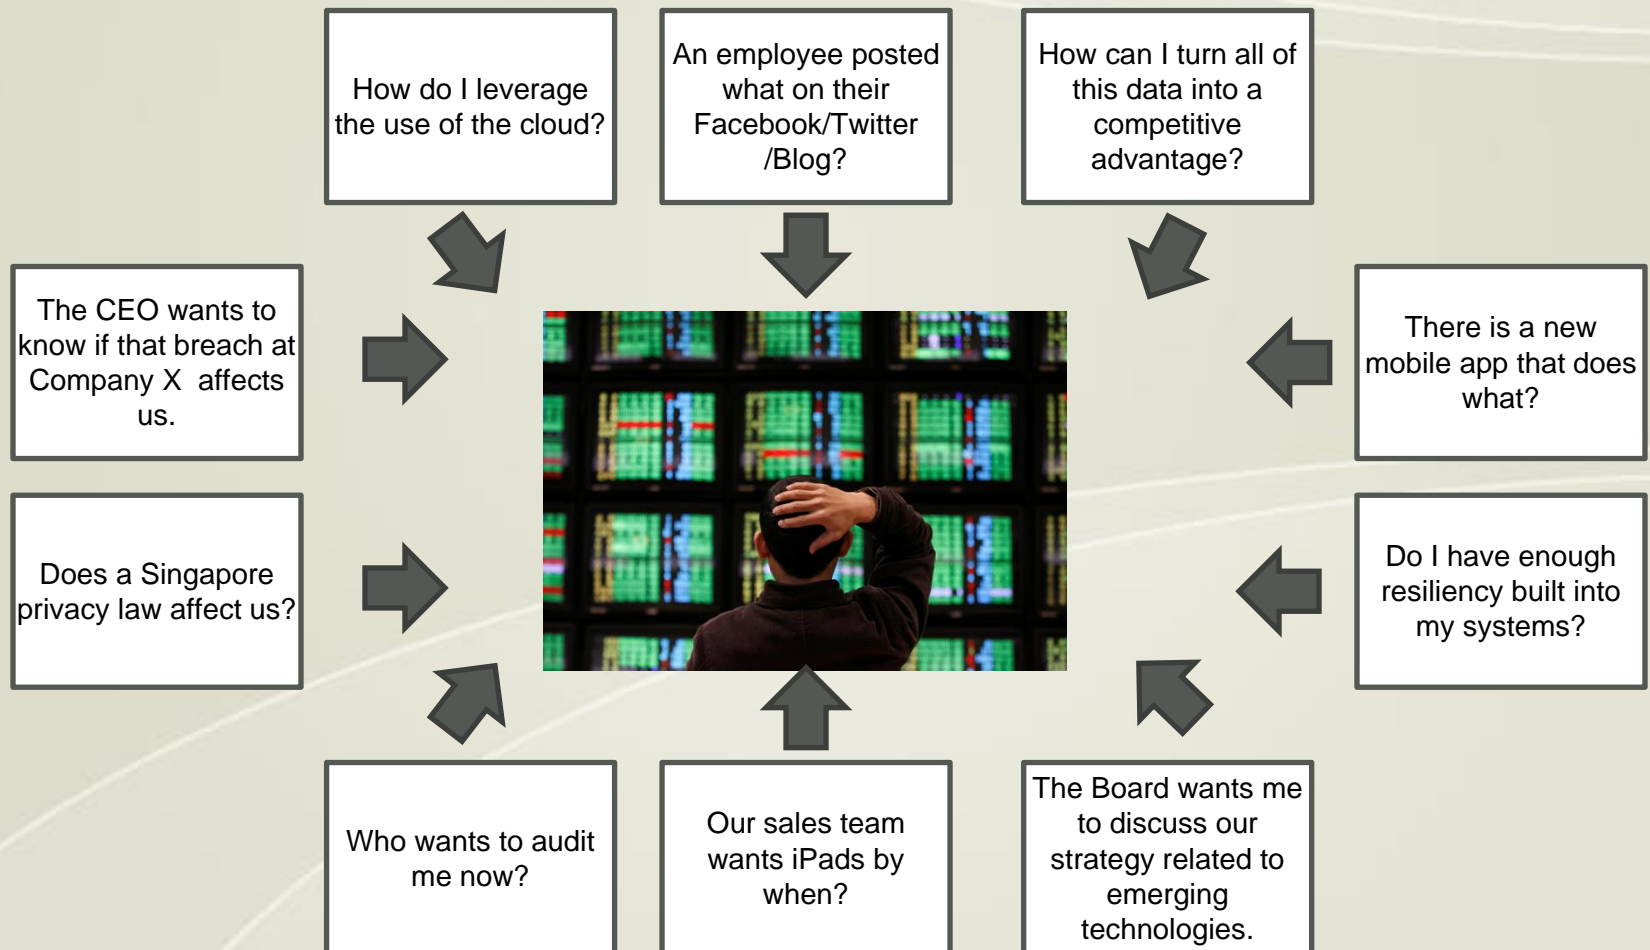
How do I leverage the use of the cloud?

An employee posted what on their Facebook/Twitter /Blog?

How can I turn all of this data into a competitive advantage?

The CEO wants to know if that breach at Company X affects us.

There is a new mobile app that does what?

Does a Singapore privacy law affect us?

Do I have enough resiliency built into my systems?

Who wants to audit me now?

Our sales team wants iPads by when?

The Board wants me to discuss our strategy related to emerging technologies.